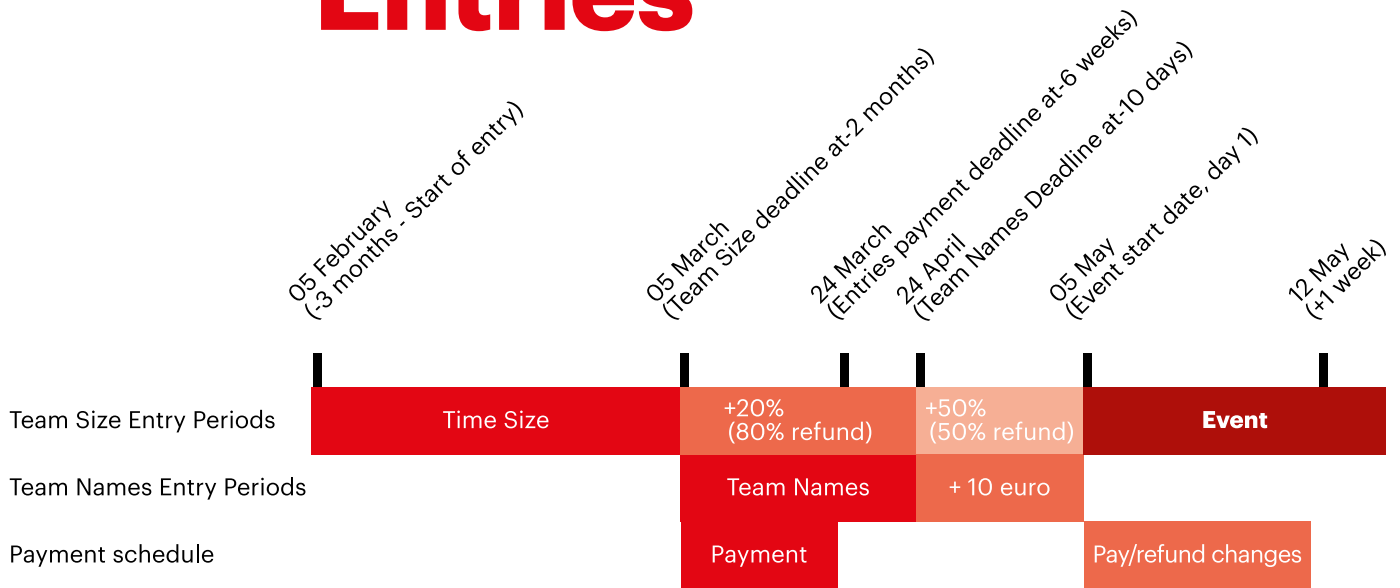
Entries

05 February (-3 months - Start of entry)

05 March (Team Size deadline at-2 months)

24 March (Entries payment deadline at-6 weeks)

24 April (Team Names Deadline at-10 days)

05 May (Event start date, day 1)

12 May (+1 week)

Team Size Entry Periods

Time Size

+20% (80% refund)

+50% (50% refund)

Event

Team Names Entry Periods

Team Names

+ 10 euro

Payment schedule

Payment

Pay/refund changes